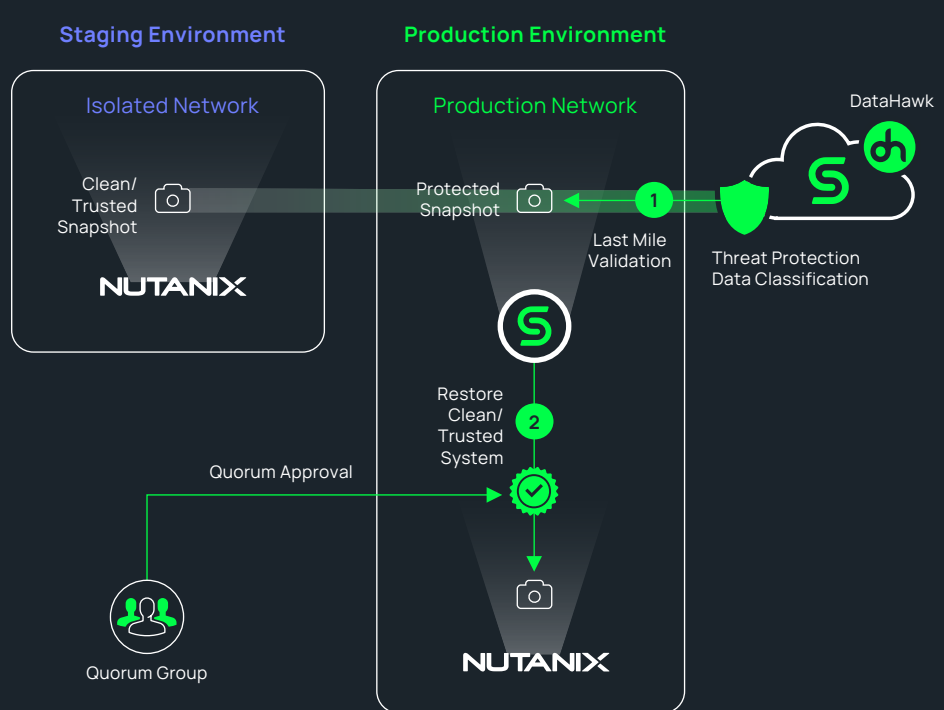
Staging Environment

Production Environment

Isolated Network

Clean/ Trusted Snapshot

NUTANIX

Production Network

Protected Snapshot

1

Last Mile Validation

DataHawk

Threat Protection Data Classification

Restore Clean/ Trusted System

2

Quorum Approval

Quorum Group

NUTANIX